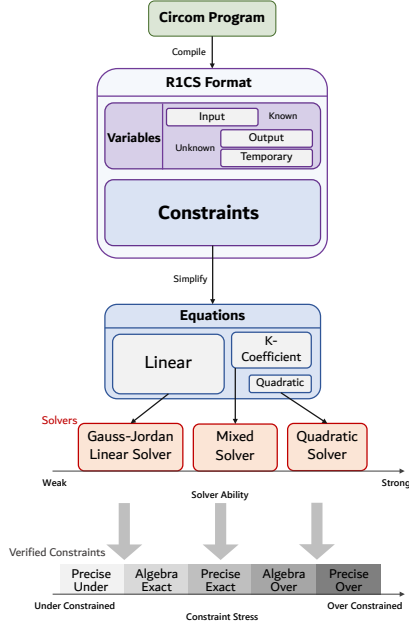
Circom Program

Compile

R1CS Format

Variables

Input

Known

Unknown

Output

Temporary

Constraints

Simplify

Equations

Linear

K-Coefficient

Quadratic

Solvers

Gauss-Jordan Linear Solver

Mixed Solver

Quadratic Solver

Weak

Solver Ability

Strong

Verified Constraints

| Precise Under | Algebra Exact | Precise Exact | Algebra Over | Precise Over |
|---|---|---|---|---|

Under Constrained

Constraint Stress

Over Constrained